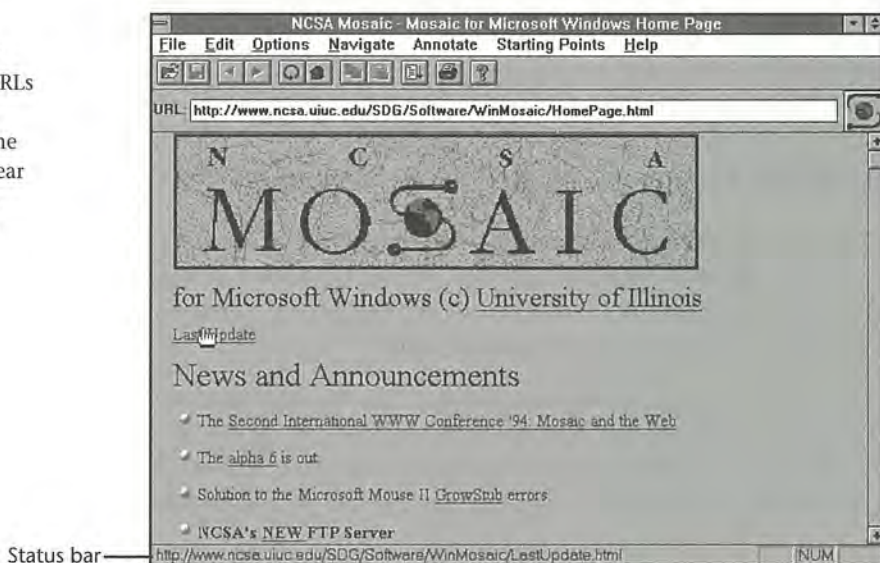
RLs

he
ear

NCSA Mosaic - Mosaic for Microsoft Windows Home Page

File Edit Options Navigate Annotate Starting Points Help

URL: http://www.ncsa.uiuc.edu/SDG/Software/WinMosaic/HomePage.html

N C S A
MOSAIC

for Microsoft Windows (c) University of Illinois

Last Update

News and Announcements

The Second International WWW Conference '94: Mosaic and the Web

The alpha 6 is out.

Solution to the Microsoft Mouse II GrowStub errors.

NCSA's NEW FTP Server

Status bar

http://www.ncsa.uiuc.edu/SDG/Software/WinMosaic/LastUpdate.html

NUM